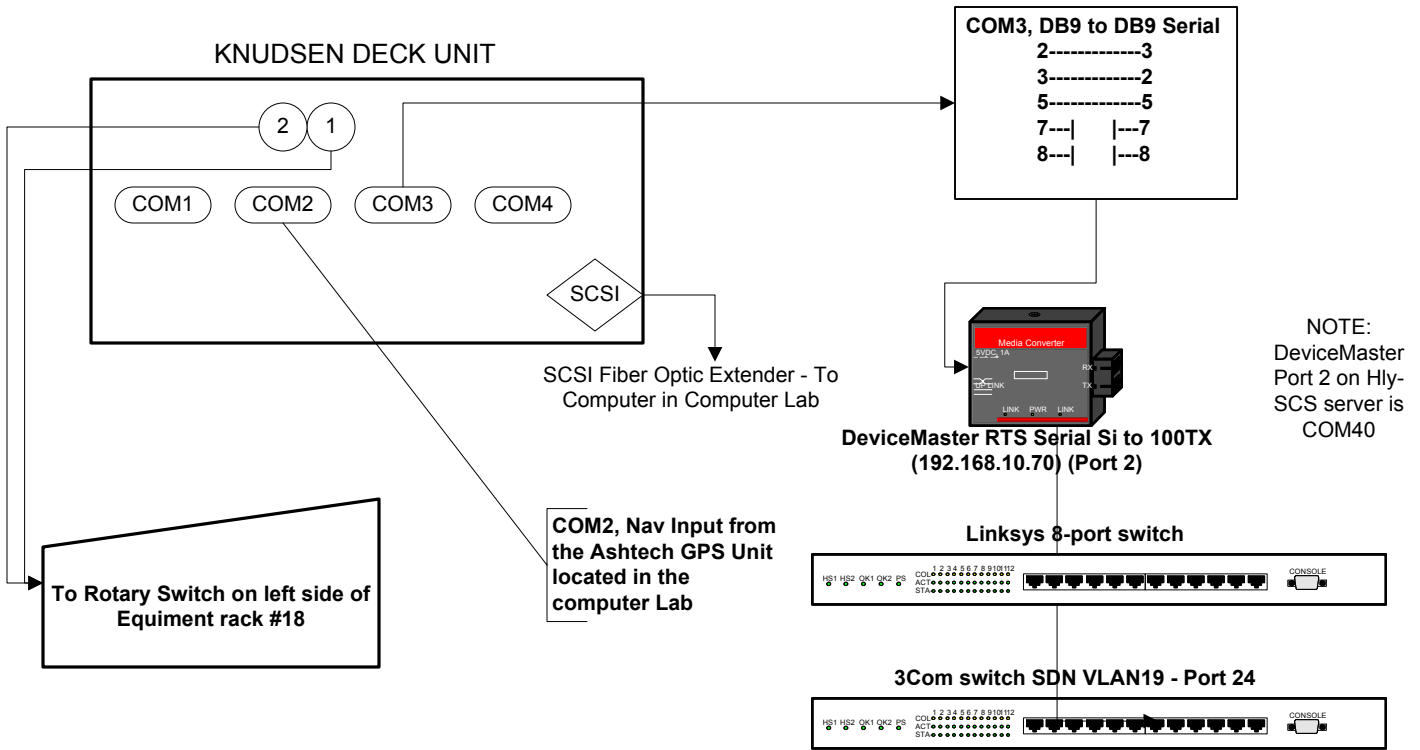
KNUDSEN DECK UNIT

2

1

COM1

COM2

COM3

COM4

SCSI

SCSI Fiber Optic Extender - To Computer in Computer Lab

COM3, DB9 to DB9 Serial
2------------3
3------------2
5------------5
7---| |---7
8---| |---8

Media Converter
5VDC 1A
UP-LINK
RX
TX
LINK PWR LINK

DeviceMaster RTS Serial Si to 100TX (192.168.10.70) (Port 2)

NOTE: DeviceMaster Port 2 on Hly-SCS server is COM40

COM2, Nav Input from the Ashtech GPS Unit located in the computer Lab

To Rotary Switch on left side of Equiment rack #18

Linksys 8-port switch

HS1 HS2 OK1 OK2 PS
COL
ACT
STA
1 2 3 4 5 6 7 8 9 10 11 12
CONSOLE

3Com switch SDN VLAN19 - Port 24

HS1 HS2 OK1 OK2 PS
COL
ACT
STA
1 2 3 4 5 6 7 8 9 10 11 12
CONSOLE